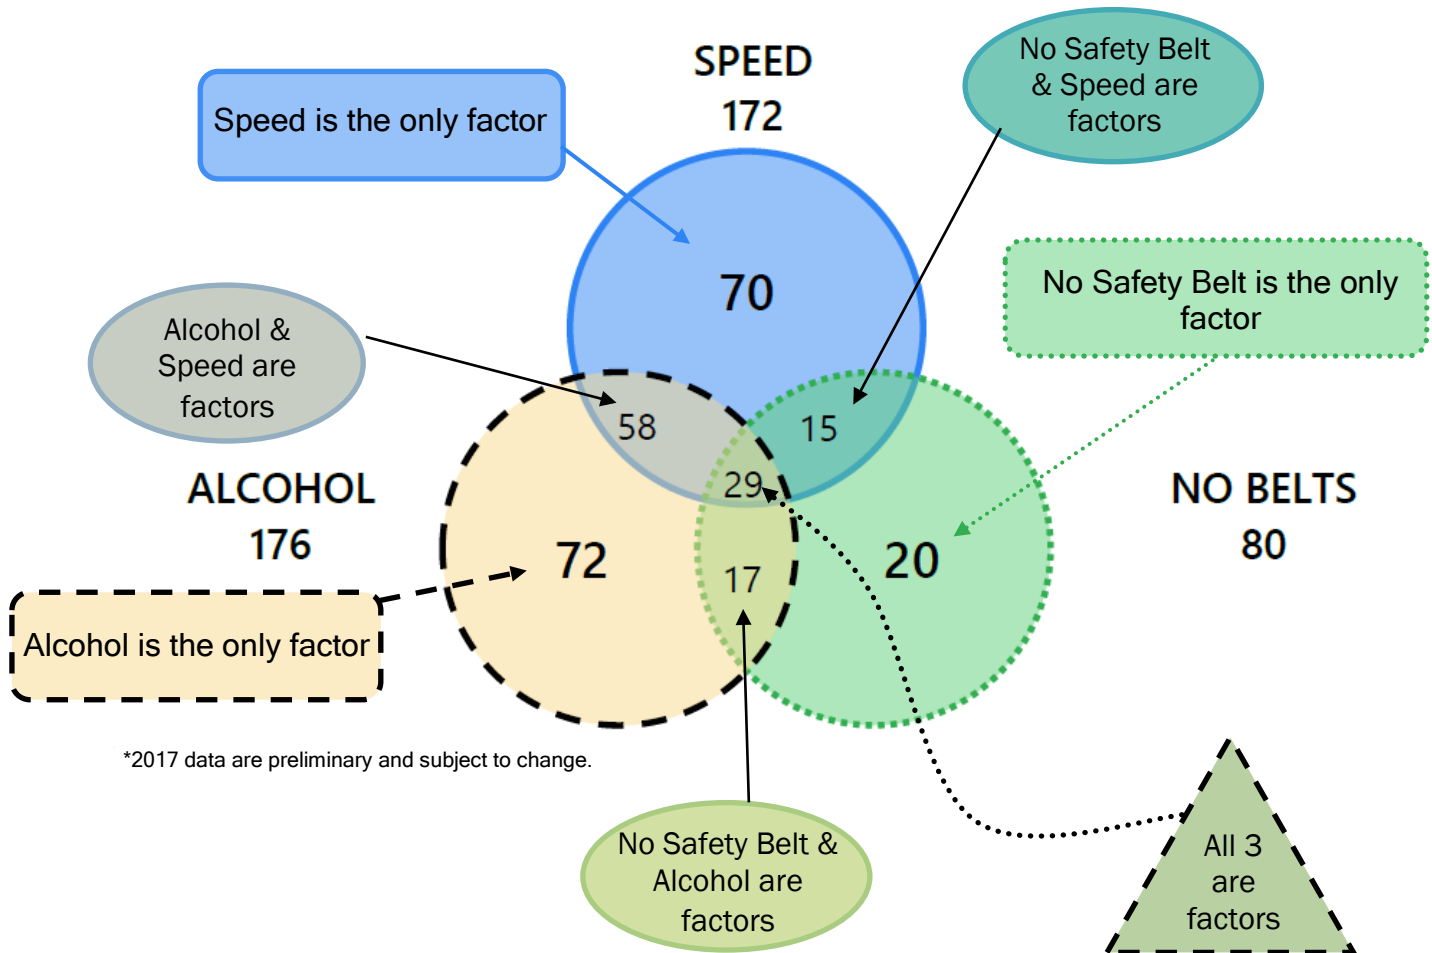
SPEED
172

Speed is the only factor

No Safety Belt & Speed are factors

70

No Safety Belt is the only factor

Alcohol & Speed are factors

58

15

29

ALCOHOL
176

NO BELTS
80

72

17

20

Alcohol is the only factor

*2017 data are preliminary and subject to change.

No Safety Belt & Alcohol are factors

All 3 are factors